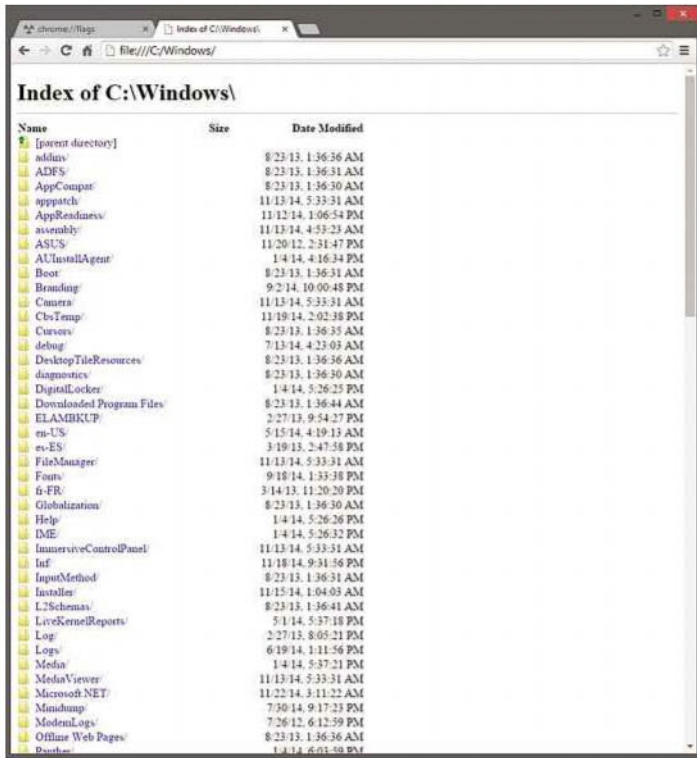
chrome://flags × Index of C:\Windows\ ×

file:///C:/Windows/

Index of C:\Windows\

| Name | Size | Date Modified |
|---|---|---|
| [parent directory] | | |
| addins/ | | 8/23/13, 1:36:36 AM |
| ADFS/ | | 8/23/13, 1:36:31 AM |
| AppCompat/ | | 8/23/13, 1:36:30 AM |
| apppatch/ | | 11/13/14, 5:33:31 AM |
| AppReadiness/ | | 11/12/14, 1:06:54 PM |
| assembly/ | | 11/13/14, 4:53:23 AM |
| ASUS/ | | 11/20/12, 2:31:47 PM |
| AUInstallAgent/ | | 1/4/14, 4:16:34 PM |
| Boot/ | | 8/23/13, 1:36:31 AM |
| Branding/ | | 9/2/14, 10:00:48 PM |
| Camera/ | | 11/13/14, 5:33:31 AM |
| CbsTemp/ | | 11/19/14, 2:02:38 PM |
| Cursors/ | | 8/23/13, 1:36:35 AM |
| debug/ | | 7/13/14, 4:23:03 AM |
| DesktopTileResources/ | | 8/23/13, 1:36:36 AM |
| diagnostics/ | | 8/23/13, 1:36:30 AM |
| DigitalLocker/ | | 1/4/14, 5:26:25 PM |
| Downloaded Program Files/ | | 8/23/13, 1:36:44 AM |
| ELAMBKUP/ | | 2/27/13, 9:54:27 PM |
| en-US/ | | 5/15/14, 4:19:13 AM |
| es-ES/ | | 3/19/13, 2:47:58 PM |
| FileManager/ | | 11/13/14, 5:33:31 AM |
| Fonts/ | | 9/18/14, 1:33:38 PM |
| fr-FR/ | | 3/14/13, 11:20:20 PM |
| Globalization/ | | 8/23/13, 1:36:30 AM |
| Help/ | | 1/4/14, 5:26:26 PM |
| IME/ | | 1/4/14, 5:26:32 PM |
| ImmersiveControlPanel/ | | 11/13/14, 5:33:31 AM |
| Inf/ | | 11/18/14, 9:31:56 PM |
| InputMethod/ | | 8/23/13, 1:36:31 AM |
| Installer/ | | 11/15/14, 1:04:03 AM |
| L2Schemas/ | | 8/23/13, 1:36:41 AM |
| LiveKernelReports/ | | 5/1/14, 5:37:18 PM |
| Log/ | | 2/27/13, 8:05:21 PM |
| Logs/ | | 6/19/14, 1:11:56 PM |
| Media/ | | 1/4/14, 5:37:21 PM |
| MediaViewer/ | | 11/13/14, 5:33:31 AM |
| Microsoft.NET/ | | 11/22/14, 3:11:22 AM |
| Minidump/ | | 7/30/14, 9:17:23 PM |
| ModemLogs/ | | 7/26/12, 6:12:59 PM |
| Offline Web Pages/ | | 8/23/13, 1:36:36 AM |
| Panther/ | | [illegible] |